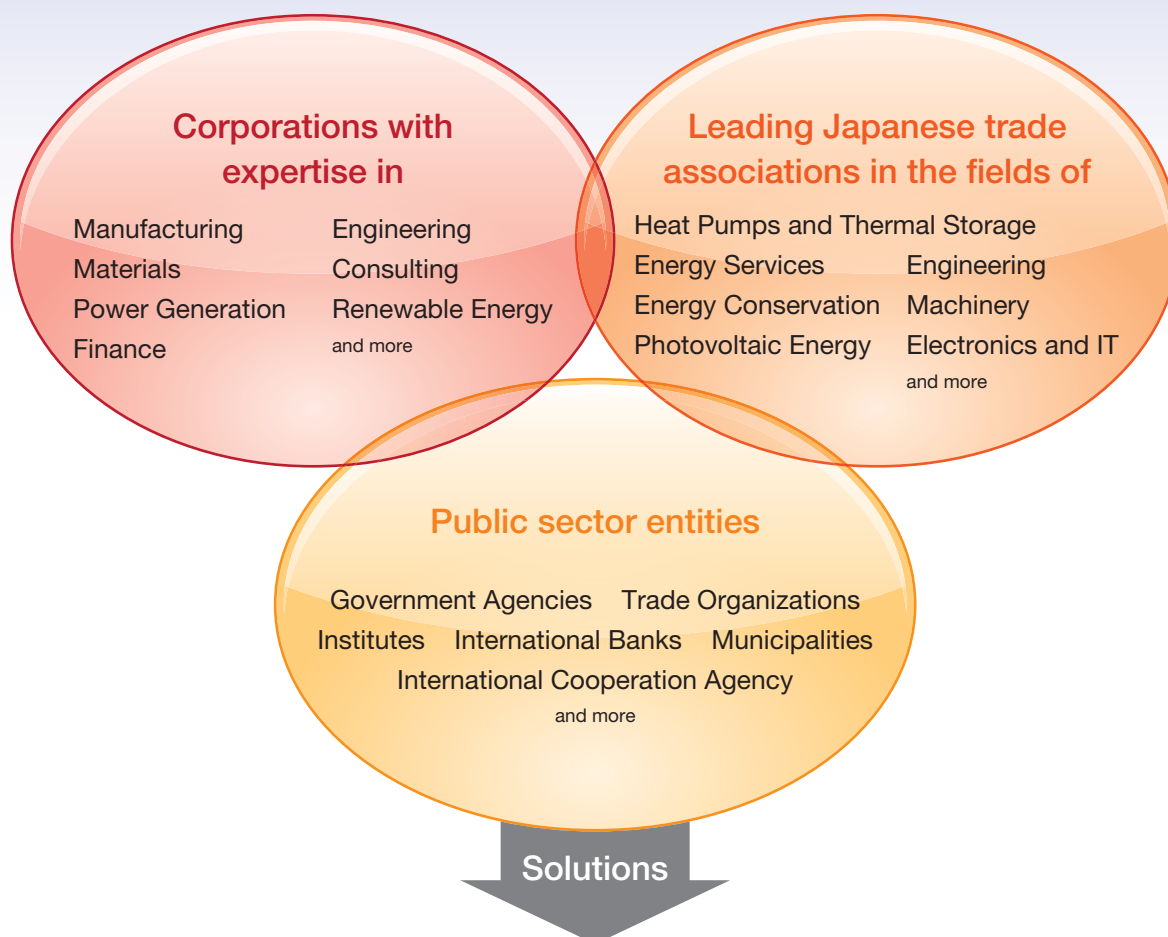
Corporations with expertise in

Manufacturing
Materials
Power Generation
Finance

Engineering
Consulting
Renewable Energy
and more

Leading Japanese trade associations in the fields of

Heat Pumps and Thermal Storage

Energy Services
Energy Conservation
Photovoltaic Energy

Engineering
Machinery
Electronics and IT
and more

Public sector entities

Government Agencies Trade Organizations
Institutes International Banks Municipalities
International Cooperation Agency
and more

Solutions